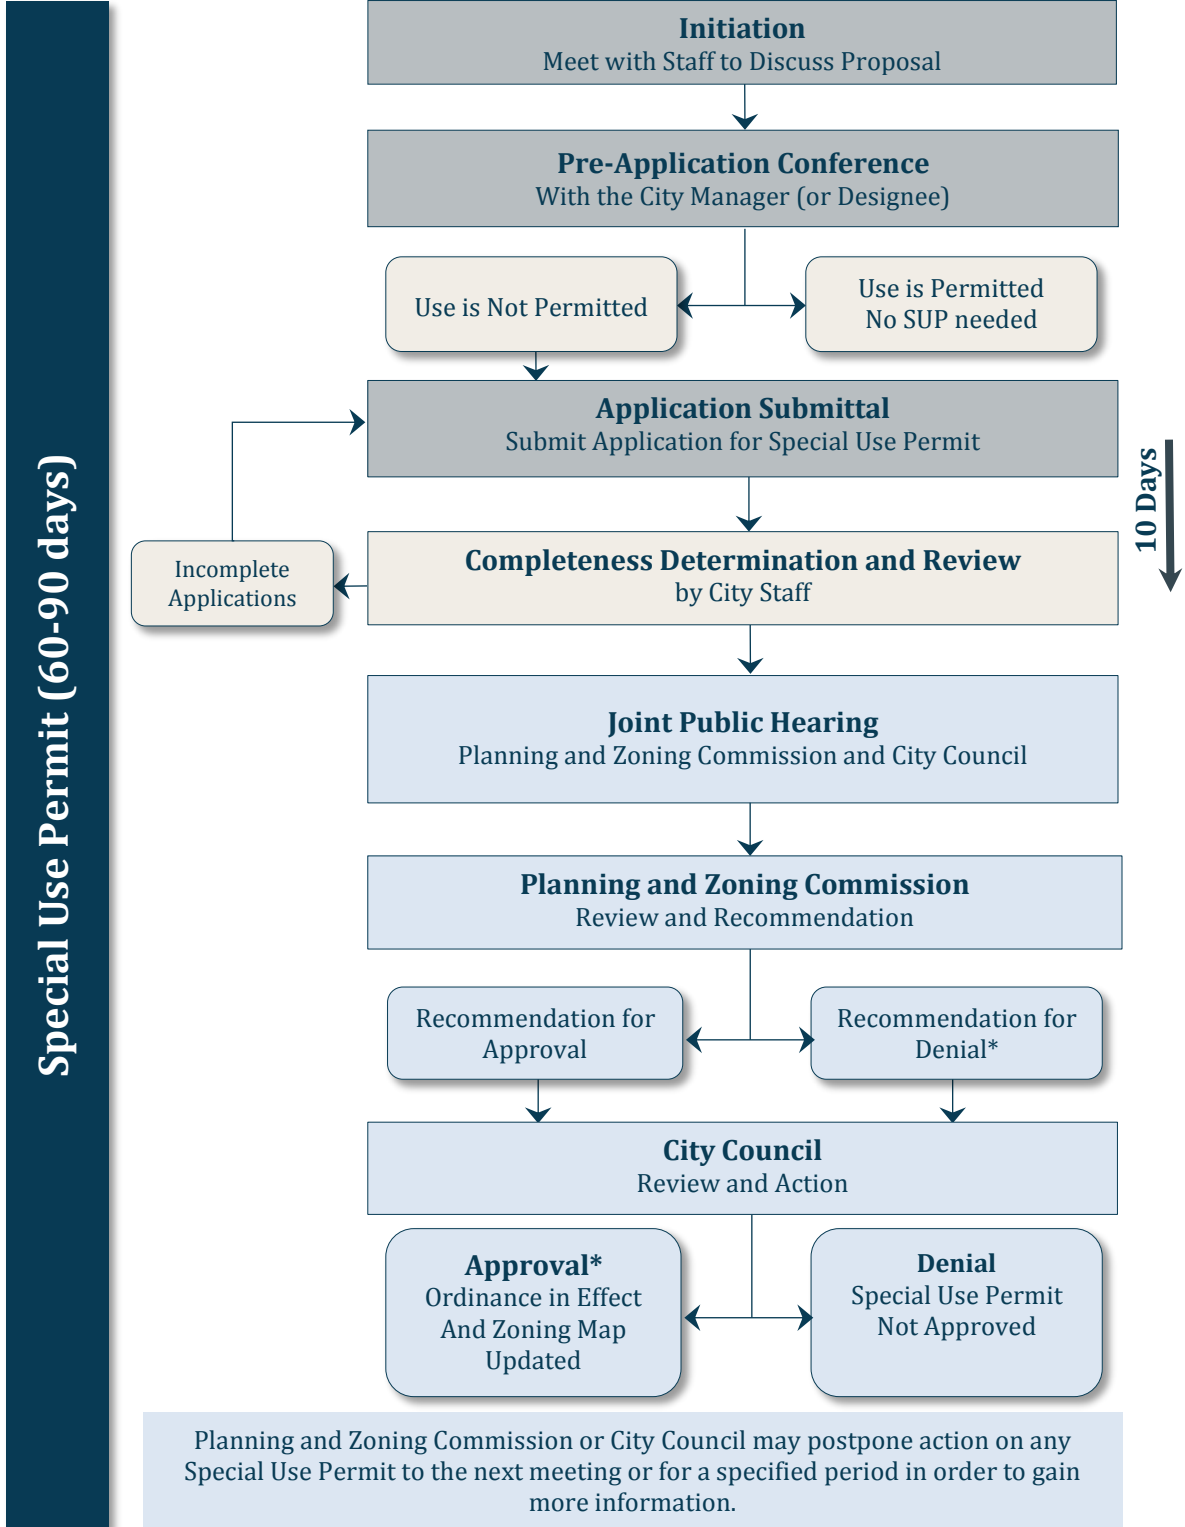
Special Use Permit (60-90 days)

Initiation
Meet with Staff to Discuss Proposal

Pre-Application Conference
With the City Manager (or Designee)

Use is Not Permitted

Use is Permitted
No SUP needed

Application Submittal
Submit Application for Special Use Permit

10 Days

Incomplete Applications

Completeness Determination and Review
by City Staff

Joint Public Hearing
Planning and Zoning Commission and City Council

Planning and Zoning Commission
Review and Recommendation

Recommendation for Approval

Recommendation for Denial*

City Council
Review and Action

Approval*
Ordinance in Effect
And Zoning Map
Updated

Denial
Special Use Permit
Not Approved

Planning and Zoning Commission or City Council may postpone action on any Special Use Permit to the next meeting or for a specified period in order to gain more information.